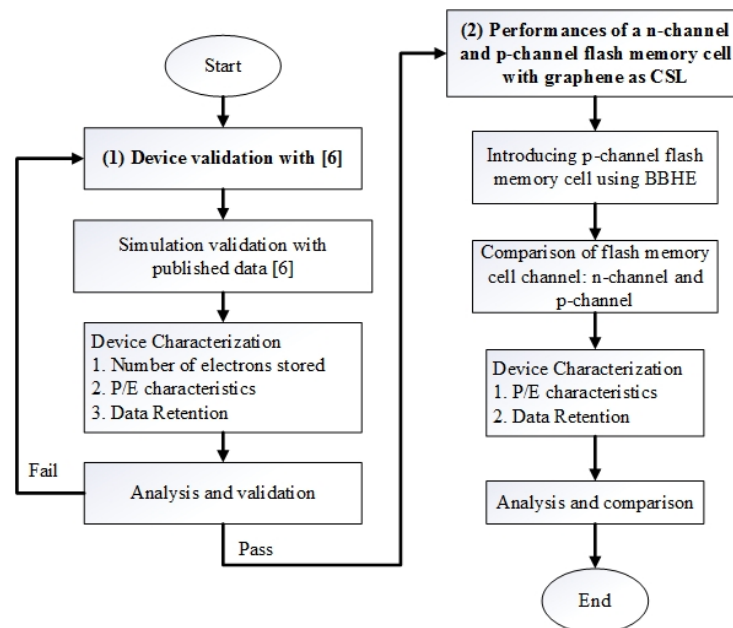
Start

(1) Device validation with [6]

Simulation validation with published data [6]

Device Characterization
1. Number of electrons stored
2. P/E characteristics
3. Data Retention

Fail

Analysis and validation

Pass

(2) Performances of a n-channel and p-channel flash memory cell with graphene as CSL

Introducing p-channel flash memory cell using BBHE

Comparison of flash memory cell channel: n-channel and p-channel

Device Characterization
1. P/E characteristics
2. Data Retention

Analysis and comparison

End